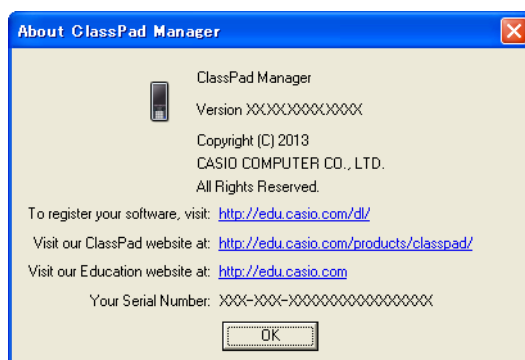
About ClassPad Manager

ClassPad Manager

Version XX.XX.XXXX.XXXX

Copyright (C) 2013
CASIO COMPUTER CO., LTD.
All Rights Reserved.

To register your software, visit: http://edu.casio.com/dl/

Visit our ClassPad website at: http://edu.casio.com/products/classpad/

Visit our Education website at: http://edu.casio.com

Your Serial Number: XXX-XXX-XXXXXXXXXXXXXXXX

OK